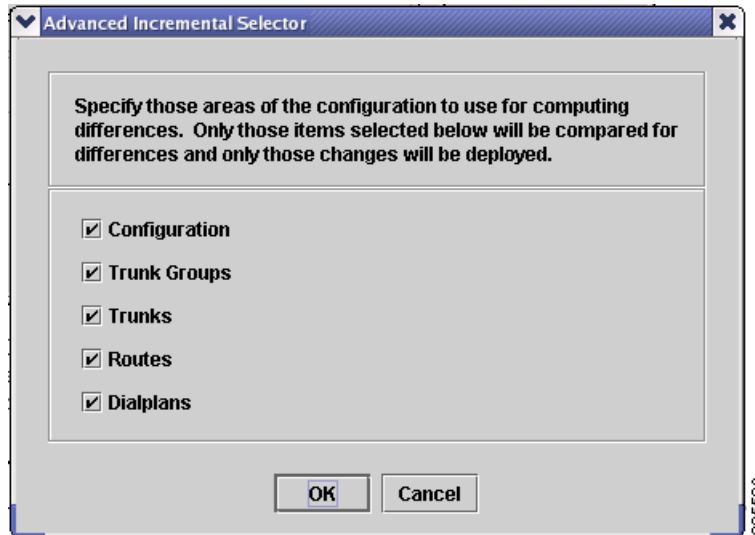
Advanced Incremental Selector

Specify those areas of the configuration to use for computing differences. Only those items selected below will be compared for differences and only those changes will be deployed.

☑ Configuration

☑ Trunk Groups

☑ Trunks

☑ Routes

☑ Dialplans

OK Cancel

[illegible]